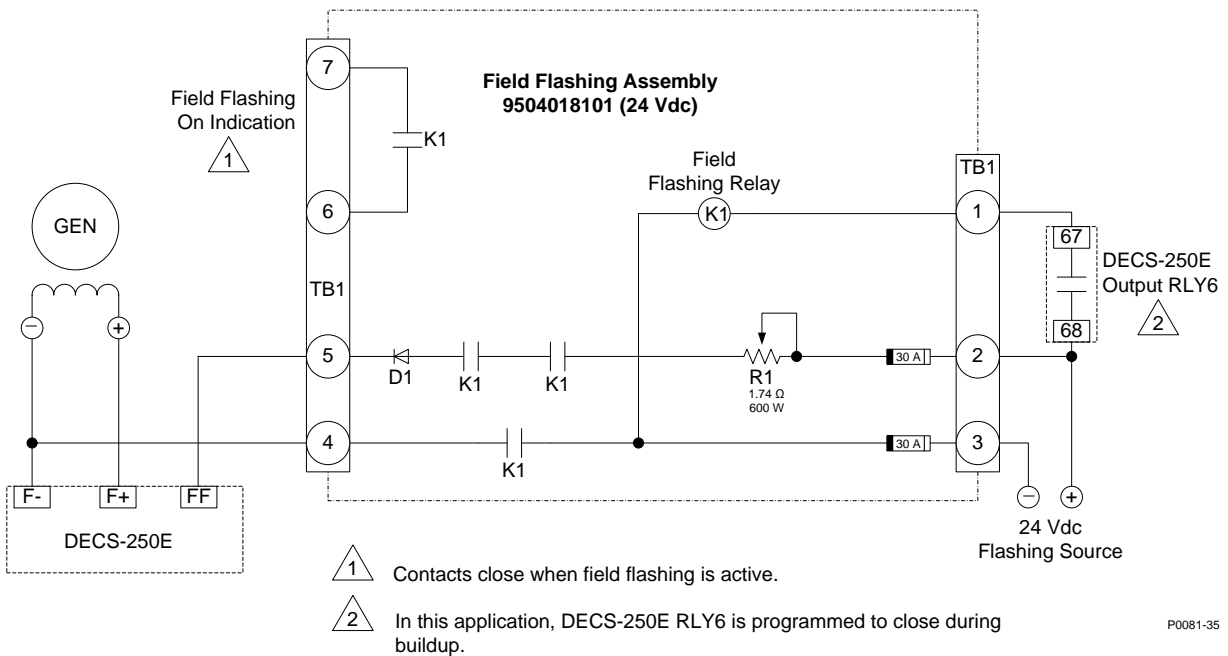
Field Flashing Assembly
9504018101 (24 Vdc)

Field Flashing On Indication
1

7
K1
6
TB1
5
4

GEN
−
+

F-
F+
FF
DECS-250E

Field Flashing Relay
K1

D1
K1
K1
R1
1.74 Ω
600 W
30 A
30 A
K1

TB1
1
2
3

67
68
DECS-250E Output RLY6
2

−
+
24 Vdc
Flashing Source

1 Contacts close when field flashing is active.

2 In this application, DECS-250E RLY6 is programmed to close during buildup.

P0081-35